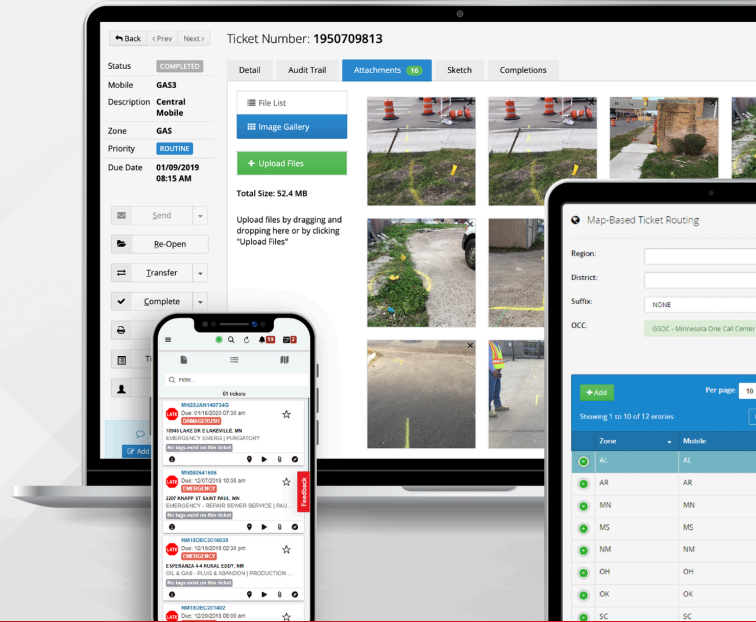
Back ‹ Prev Next ›

Ticket Number: 1950709813

Status COMPLETED
Mobile GAS3
Description Central Mobile
Zone GAS
Priority ROUTINE
Due Date 01/09/2019 08:15 AM

Detail | Audit Trail | Attachments 16 | Sketch | Completions

File List
Image Gallery
+ Upload Files
Total Size: 52.4 MB
Upload files by dragging and dropping here or by clicking "Upload Files"

Send
Re-Open
Transfer
Complete

Filter
61 tickets

MN22JAN140734G
Due: 01/16/2020 07:30 am
DAMAGERUSH
10945 LAKE DR E LAKEVILLE, MN
EMERGENCY EMERG | PURGATORY
No tags exist on this ticket

MN580641606
Due: 12/07/2018 10:35 am
EMERGENCY
2207 KNAFF ST SAINT PAUL, MN
EMERGENCY - REPAIR SEWER SERVICE | PAU...
No tags exist on this ticket

NM18DEC2018035
Due: 12/19/2018 02:30 pm
EMERGENCY
ESPERANZA 4-4 RURAL EDDY, NM
OIL & GAS - PLUG & ABANDON | PRODUCTION ...
No tags exist on this ticket

NM18DEC2018402
Due: 12/20/2018 08:00 am

Feedback

Map-Based Ticket Routing
Region:
District:
Suffix: NONE
OCC: GSOC - Minnesota One Call Center

+ Add
Per page: 10
Showing 1 to 10 of 12 entries

| Zone | Mobile |
|---|---|
| AL | AL |
| AR | AR |
| MN | MN |
| MS | MS |
| NM | NM |
| OH | OH |
| OK | OK |
| SC | SC |